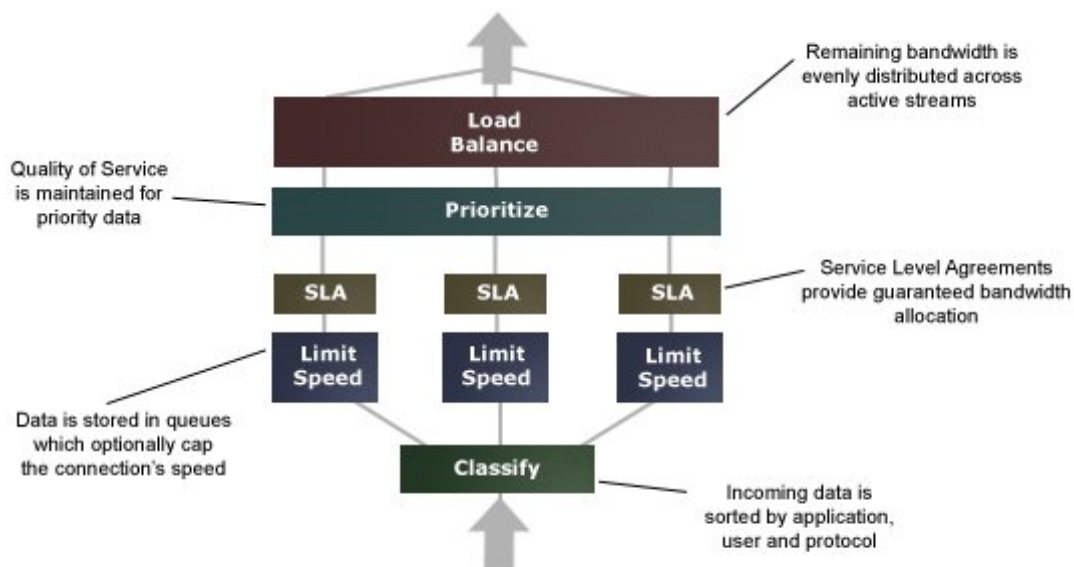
Remaining bandwidth is evenly distributed across active streams

Load Balance

Quality of Service is maintained for priority data

Prioritize

SLA

SLA

SLA

Service Level Agreements provide guaranteed bandwidth allocation

Limit Speed

Limit Speed

Limit Speed

Data is stored in queues which optionally cap the connection's speed

Classify

Incoming data is sorted by application, user and protocol